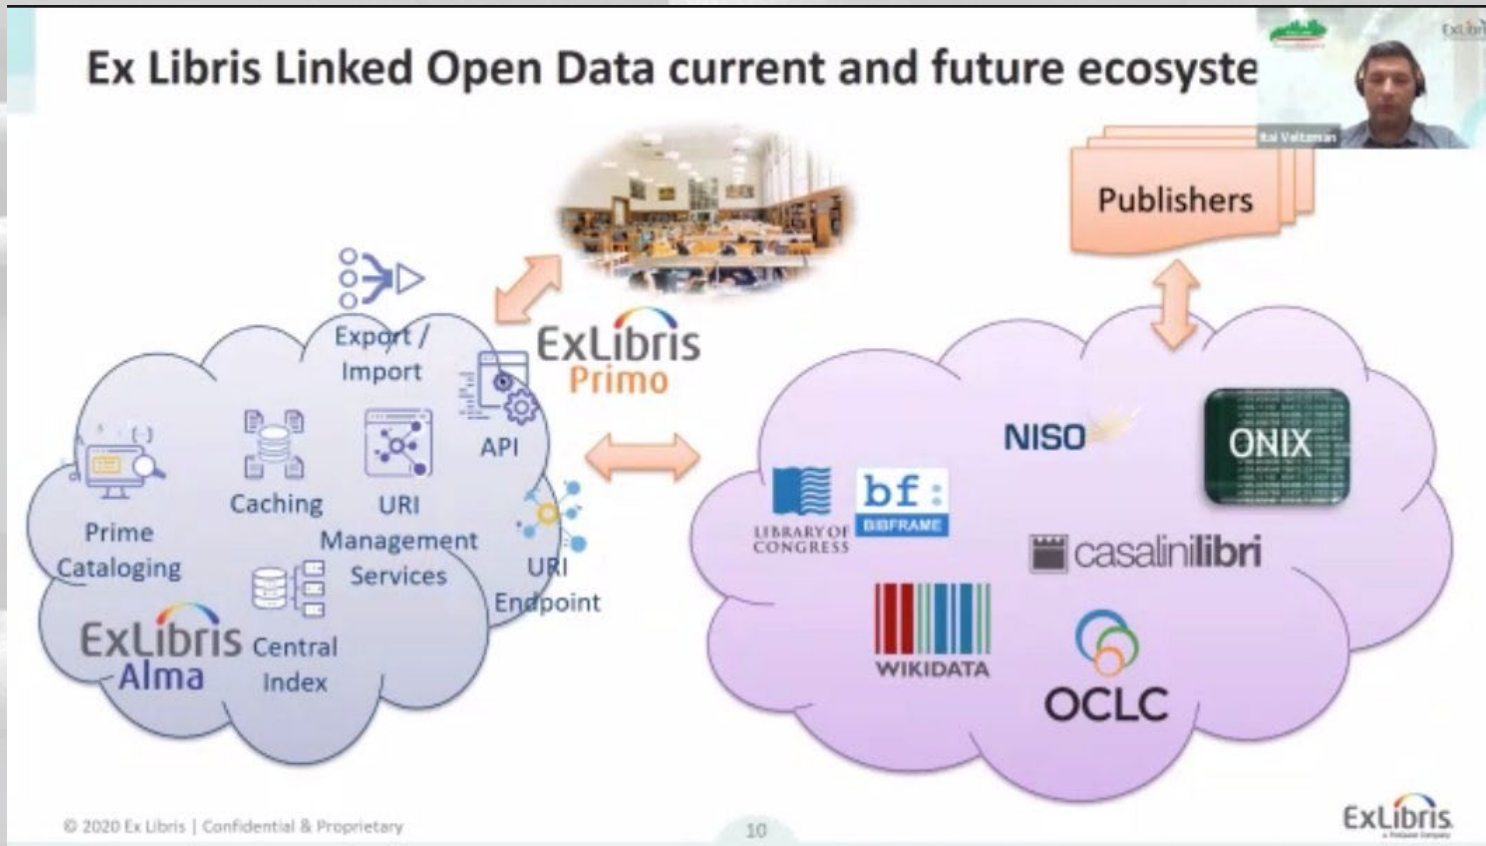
Ex Libris Linked Open Data current and future ecosyste

Itai Veltzman

Publishers

Export / Import

Prime Cataloging

Caching

URI Management Services

API

URI Endpoint

ExLibris Alma

Central Index

ExLibris Primo

NISO

ONIX

LIBRARY OF CONGRESS

bf BIBFRAME

casalinilibri

WIKIDATA

OCLC

© 2020 Ex Libris | Confidential & Proprietary

10

ExLibris